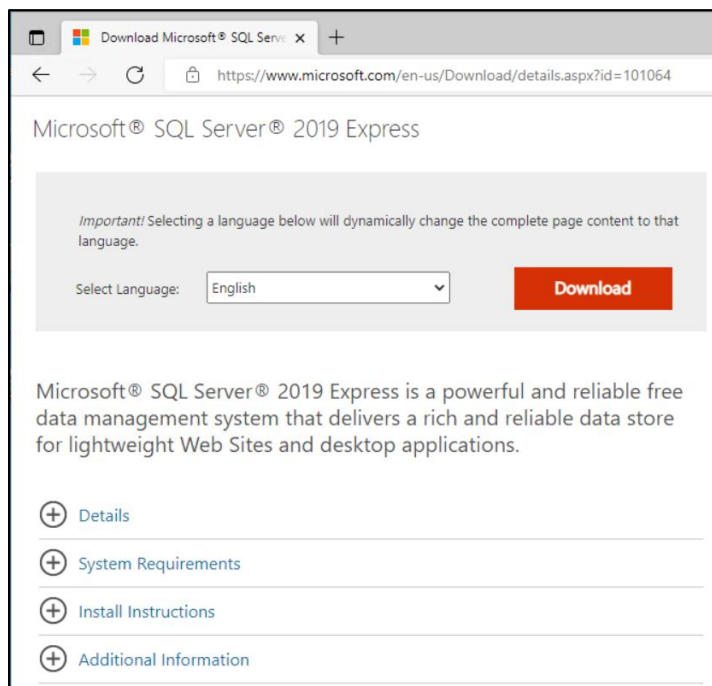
Download Microsoft® SQL Serve ×
+
https://www.microsoft.com/en-us/Download/details.aspx?id=101064

Microsoft® SQL Server® 2019 Express

*Important!* Selecting a language below will dynamically change the complete page content to that language.

Select Language: English

Download

Microsoft® SQL Server® 2019 Express is a powerful and reliable free data management system that delivers a rich and reliable data store for lightweight Web Sites and desktop applications.

Details

System Requirements

Install Instructions

Additional Information